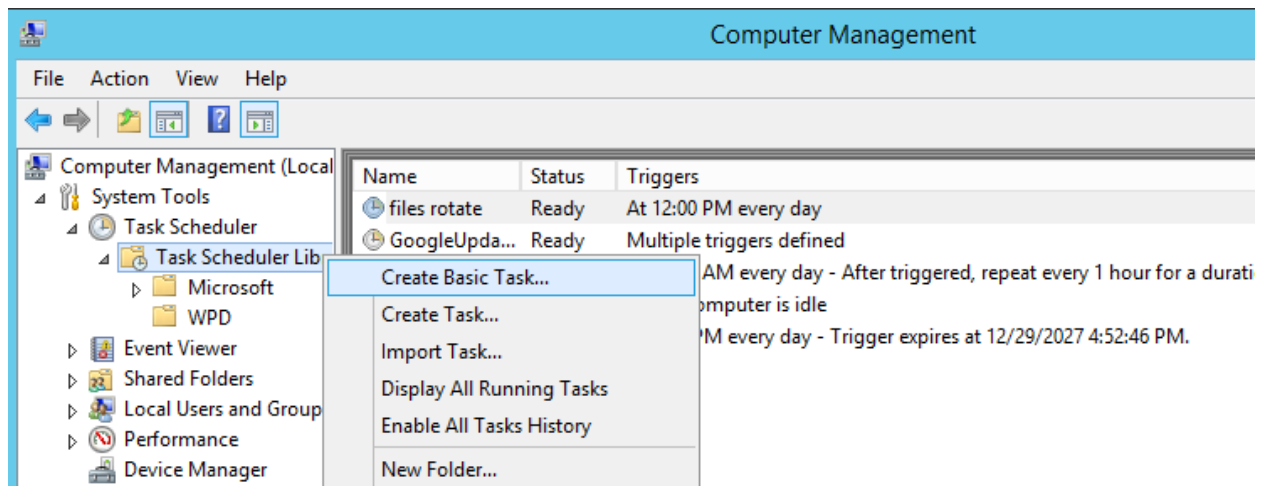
Computer Management

File Action View Help

Computer Management (Local
System Tools
Task Scheduler
Task Scheduler Lib
Microsoft
WPD
Event Viewer
Shared Folders
Local Users and Group
Performance
Device Manager

| Name | Status | Triggers |
|---|---|---|
| files rotate | Ready | At 12:00 PM every day |
| GoogleUpda... | Ready | Multiple triggers defined |

AM every day - After triggered, repeat every 1 hour for a durati
omputer is idle
PM every day - Trigger expires at 12/29/2027 4:52:46 PM.

Create Basic Task...
Create Task...
Import Task...
Display All Running Tasks
Enable All Tasks History
New Folder...